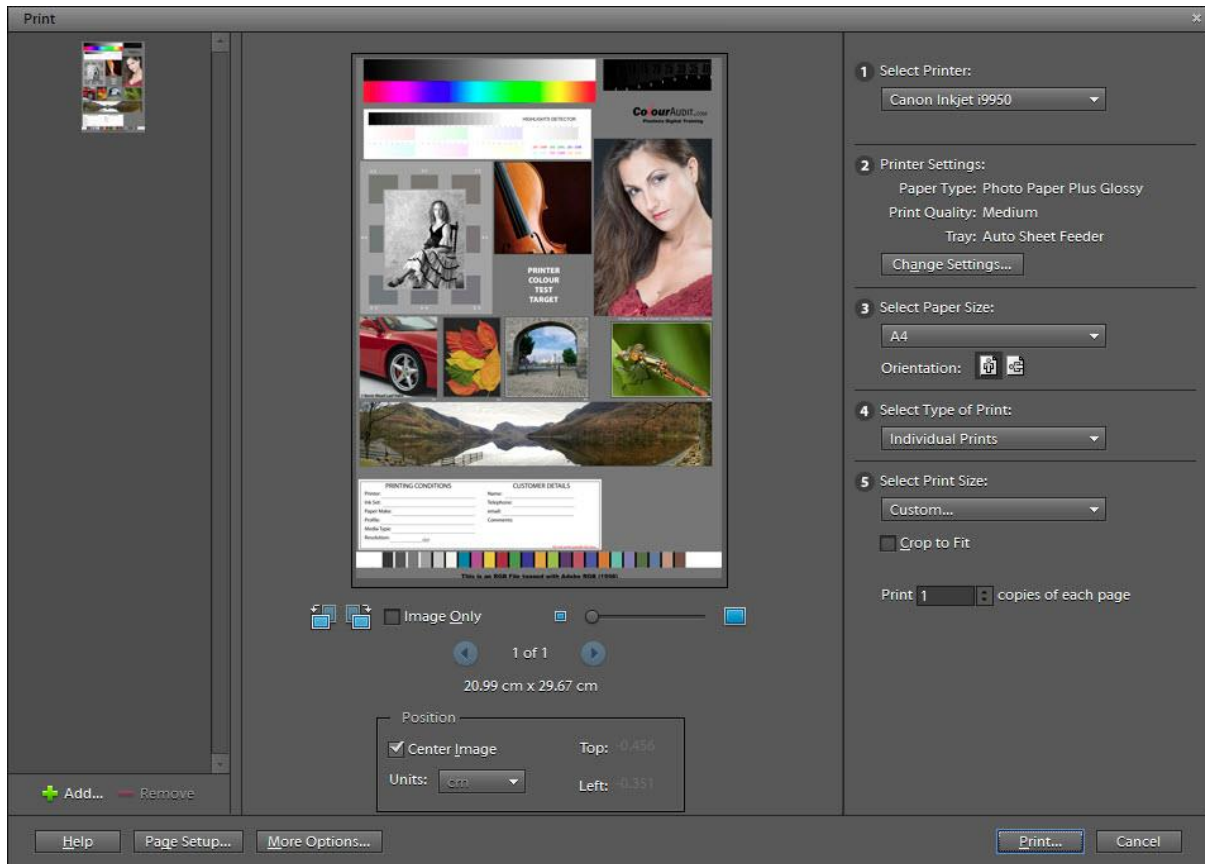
Print

ColourAUDIT.com

HIGHLIGHTS DETECTOR

PRINTER COLOUR TEST TARGET

PRINTING CONDITIONS
Printer:
Ink Set:
Paper Make:
Profile:
Media Type:
Resolution:

CUSTOMER DETAILS
Name:
Telephone:
eMail:
Comments:

This is an RGB File tagged with Adobe RGB (1998)

Image Only

1 of 1

20.99 cm x 29.67 cm

Position
Center Image
Top: -0.456
Units: cm
Left: -0.351

Add... Remove

1 Select Printer:
Canon Inkjet i9950

2 Printer Settings:
Paper Type: Photo Paper Plus Glossy
Print Quality: Medium
Tray: Auto Sheet Feeder
Change Settings...

3 Select Paper Size:
A4
Orientation:

4 Select Type of Print:
Individual Prints

5 Select Print Size:
Custom...
Crop to Fit

Print 1 copies of each page

Help
Page Setup...
More Options...
Print...
Cancel